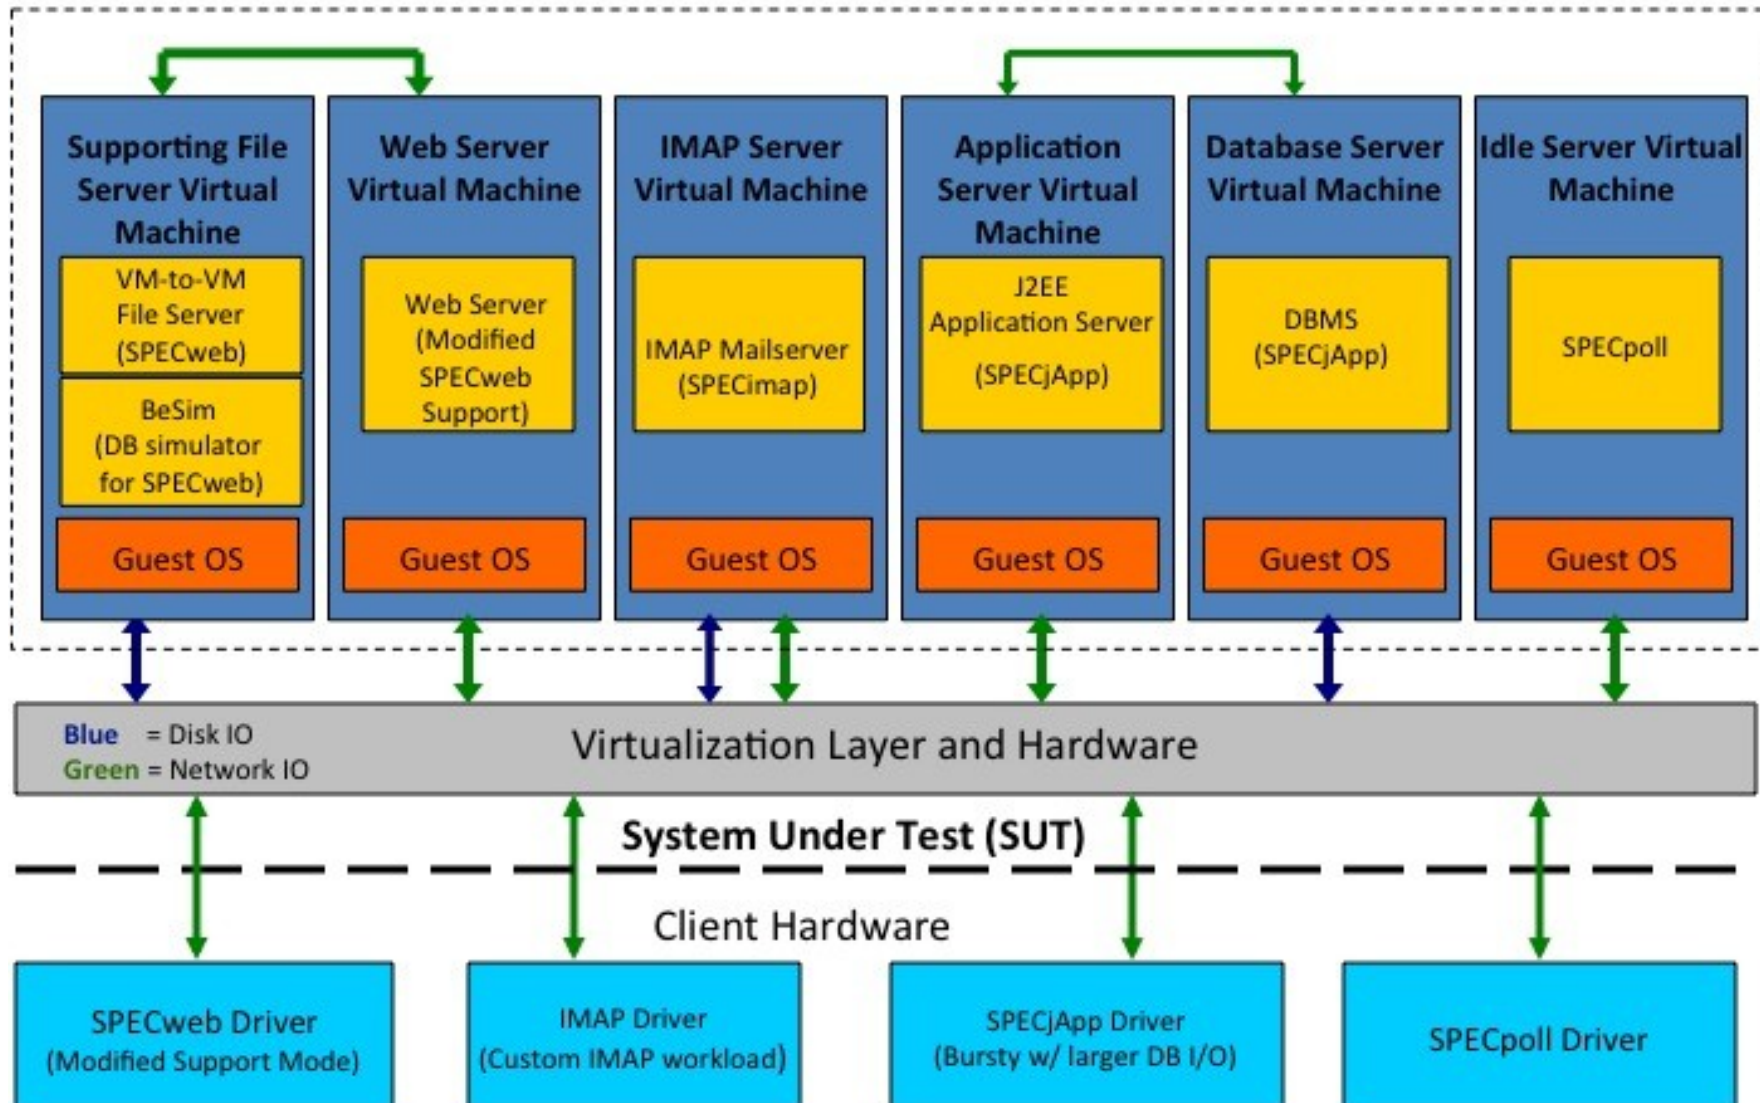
Supporting File Server Virtual Machine

VM-to-VM File Server (SPECweb)

BeSim (DB simulator for SPECweb)

Guest OS

Web Server Virtual Machine

Web Server (Modified SPECweb Support)

Guest OS

IMAP Server Virtual Machine

IMAP Mailserver (SPECimap)

Guest OS

Application Server Virtual Machine

J2EE Application Server (SPECjApp)

Guest OS

Database Server Virtual Machine

DBMS (SPECjApp)

Guest OS

Idle Server Virtual Machine

SPECpoll

Guest OS

Blue = Disk IO
Green = Network IO

Virtualization Layer and Hardware

System Under Test (SUT)

Client Hardware

SPECweb Driver (Modified Support Mode)

IMAP Driver (Custom IMAP workload)

SPECjApp Driver (Bursty w/ larger DB I/O)

SPECpoll Driver